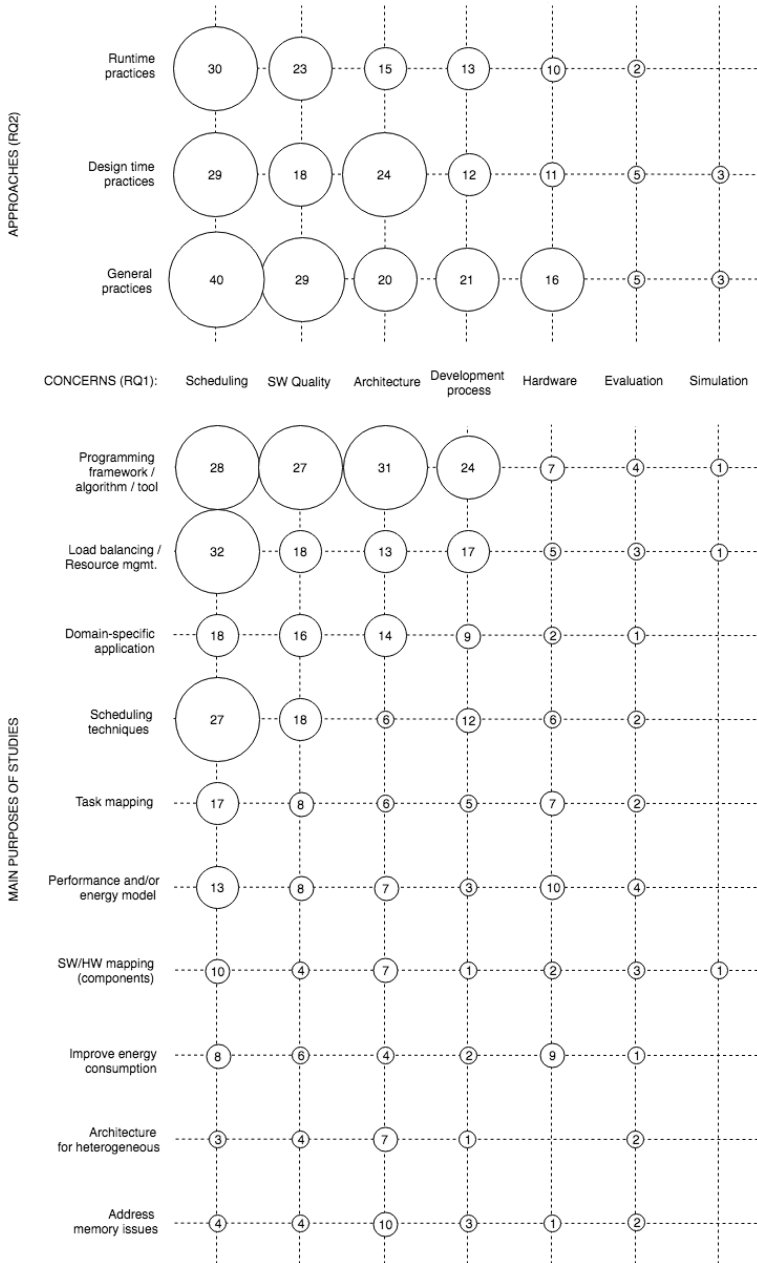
APPROACHES (RQ2)

| | Scheduling | SW Quality | Architecture | Development process | Hardware | Evaluation | Simulation |
|---|---|---|---|---|---|---|---|
| Runtime practices | 30 | 23 | 15 | 13 | 10 | 2 | |
| Design time practices | 29 | 18 | 24 | 12 | 11 | 5 | 3 |
| General practices | 40 | 29 | 20 | 21 | 16 | 5 | 3 |

CONCERNS (RQ1): Scheduling SW Quality Architecture Development process Hardware Evaluation Simulation

MAIN PURPOSES OF STUDIES

| | Scheduling | SW Quality | Architecture | Development process | Hardware | Evaluation | Simulation |
|---|---|---|---|---|---|---|---|
| Programming framework / algorithm / tool | 28 | 27 | 31 | 24 | 7 | 4 | 1 |
| Load balancing / Resource mgmt. | 32 | 18 | 13 | 17 | 5 | 3 | 1 |
| Domain-specific application | 18 | 16 | 14 | 9 | 2 | 1 | |
| Scheduling techniques | 27 | 18 | 6 | 12 | 6 | 2 | |
| Task mapping | 17 | 8 | 6 | 5 | 7 | 2 | |
| Performance and/or energy model | 13 | 8 | 7 | 3 | 10 | 4 | |
| SW/HW mapping (components) | 10 | 4 | 7 | 1 | 2 | 3 | 1 |
| Improve energy consumption | 8 | 6 | 4 | 2 | 9 | 1 | |
| Architecture for heterogeneous | 3 | 4 | 7 | 1 | | 2 | |
| Address memory issues | 4 | 4 | 10 | 3 | 1 | 2 | |